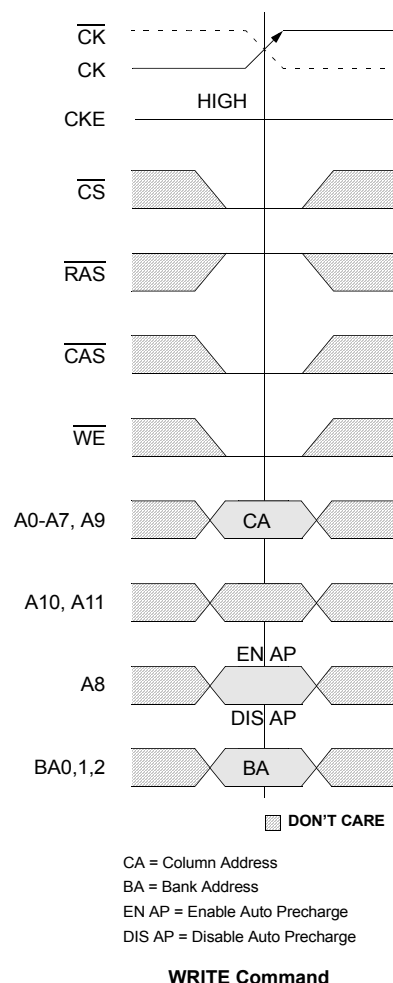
$\overline{CK}$

CK

HIGH

CKE

$\overline{CS}$

$\overline{RAS}$

$\overline{CAS}$

$\overline{WE}$

A0-A7, A9

CA

A10, A11

EN AP

A8

DIS AP

BA0,1,2

BA

DON'T CARE

CA = Column Address

BA = Bank Address

EN AP = Enable Auto Precharge

DIS AP = Disable Auto Precharge

WRITE Command